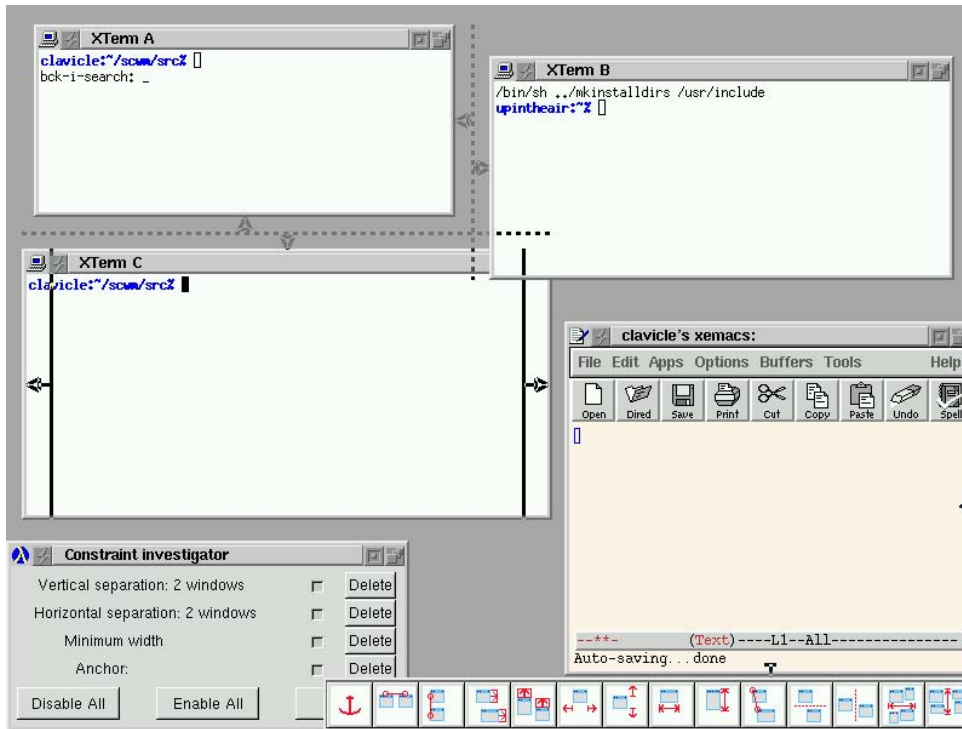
XTerm A
clavicle:~/scwm/src%
bck-i-search: _

XTerm B
/bin/sh ../mkinstalldirs /usr/include
upintheair:~%

XTerm C
clavicle:~/scwm/src%

clavicle's xemacs:
File Edit Apps Options Buffers Tools Help
Open Dired Save Print Cut Copy Paste Undo Spell

--**- (Text)----L1--All---------------
Auto-saving...done

Constraint investigator
Vertical separation: 2 windows Delete
Horizontal separation: 2 windows Delete
Minimum width Delete
Anchor: Delete
Disable All Enable All